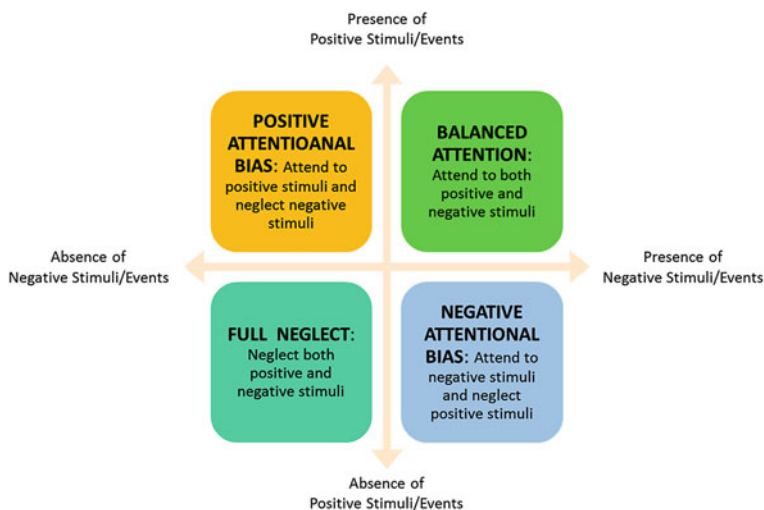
Presence of Positive Stimuli/Events

POSITIVE ATTENTIOANAL BIAS: Attend to positive stimuli and neglect negative stimuli

BALANCED ATTENTION: Attend to both positive and negative stimuli

Absence of Negative Stimuli/Events

Presence of Negative Stimuli/Events

FULL NEGLECT: Neglect both positive and negative stimuli

NEGATIVE ATTENTIONAL BIAS: Attend to negative stimuli and neglect positive stimuli

Absence of Positive Stimuli/Events